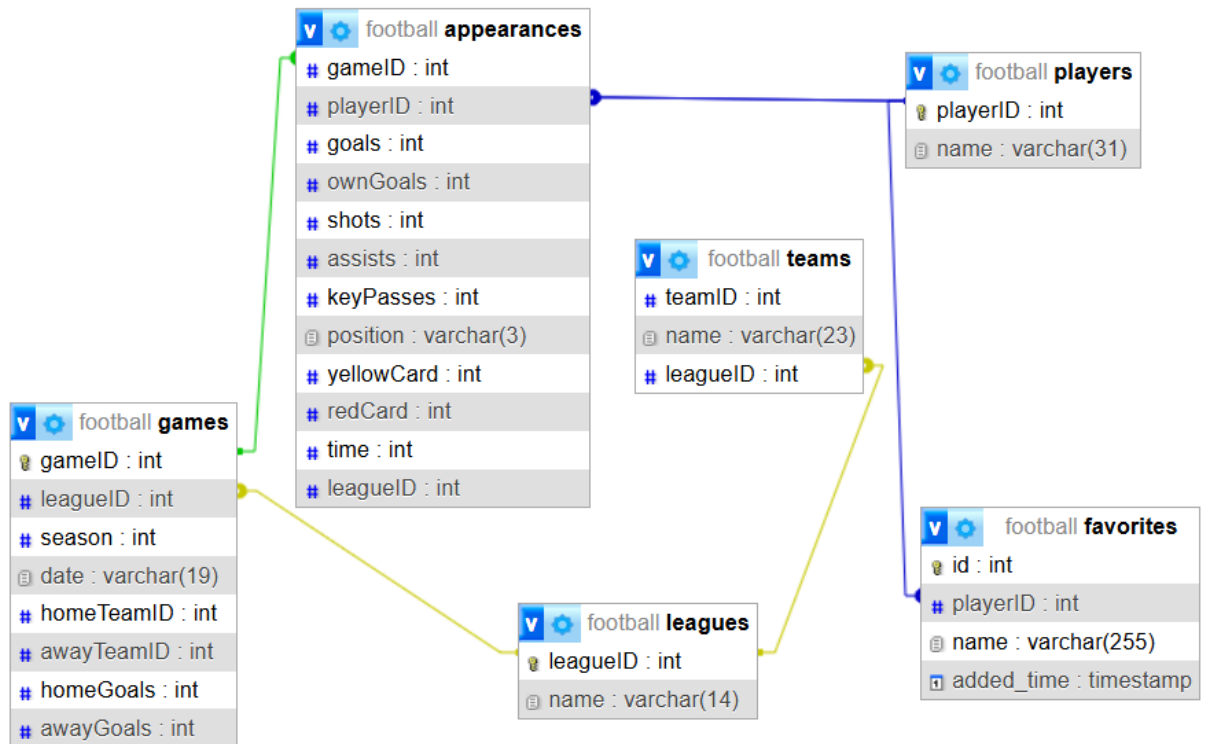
football appearances
gameID : int
playerID : int
goals : int
ownGoals : int
shots : int
assists : int
keyPasses : int
position : varchar(3)
yellowCard : int
redCard : int
time : int
leagueID : int

football players
playerID : int
name : varchar(31)

football teams
teamID : int
name : varchar(23)
leagueID : int

football games
gameID : int
leagueID : int
season : int
date : varchar(19)
homeTeamID : int
awayTeamID : int
homeGoals : int
awayGoals : int

football favorites
id : int
playerID : int
name : varchar(255)
added_time : timestamp

football leagues
leagueID : int
name : varchar(14)